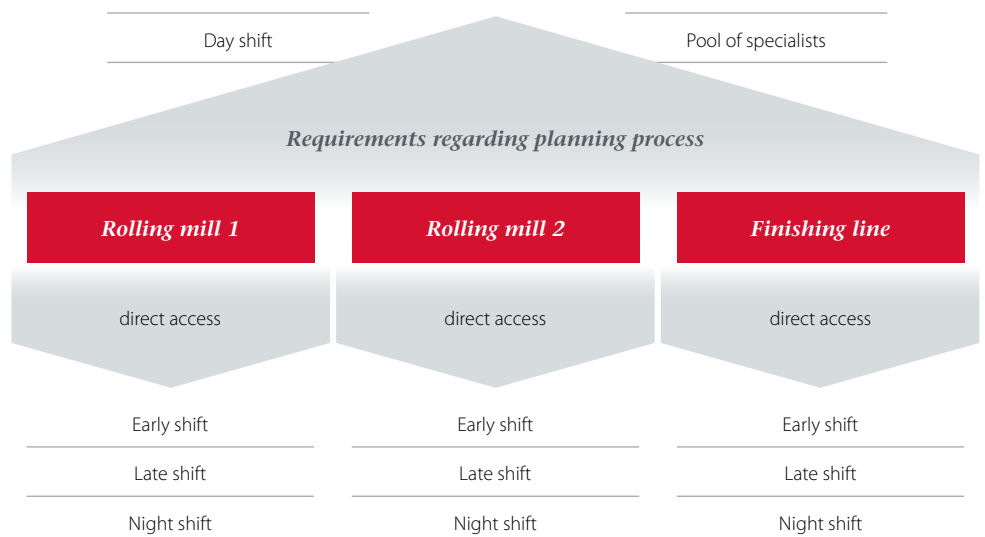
Day shift

Pool of specialists

Requirements regarding planning process

Rolling mill 1

Rolling mill 2

Finishing line

direct access

direct access

direct access

Early shift

Late shift

Night shift

Early shift

Late shift

Night shift

Early shift

Late shift

Night shift